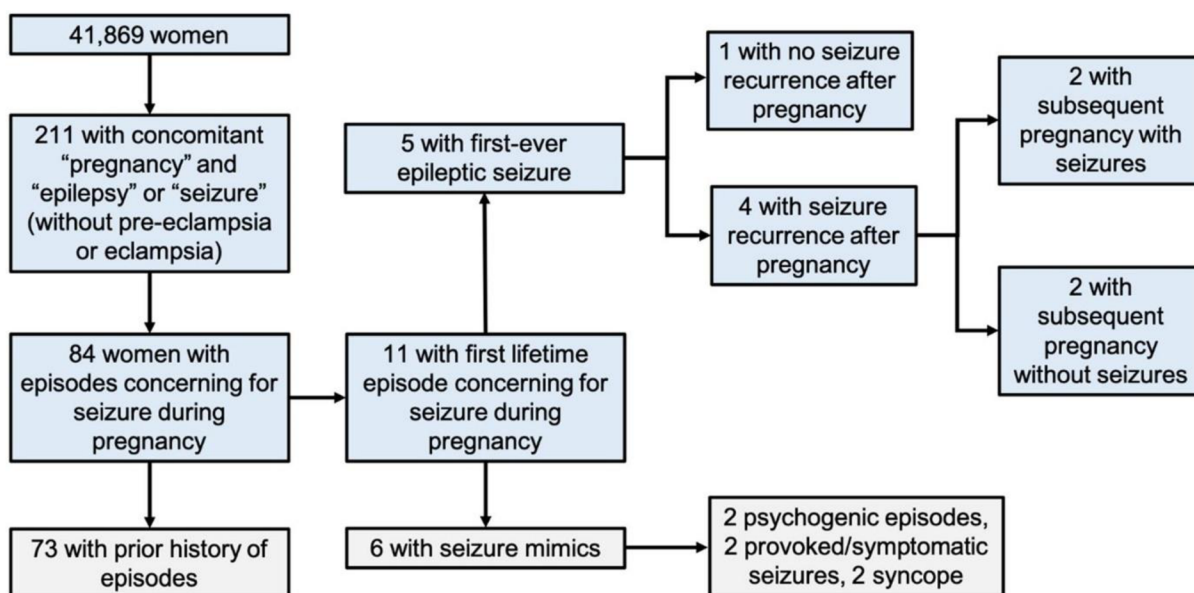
41,869 women

211 with concomitant "pregnancy" and "epilepsy" or "seizure" (without pre-eclampsia or eclampsia)

84 women with episodes concerning for seizure during pregnancy

73 with prior history of episodes

11 with first lifetime episode concerning for seizure during pregnancy

5 with first-ever epileptic seizure

6 with seizure mimics

2 psychogenic episodes, 2 provoked/symptomatic seizures, 2 syncope

1 with no seizure recurrence after pregnancy

4 with seizure recurrence after pregnancy

2 with subsequent pregnancy with seizures

2 with subsequent pregnancy without seizures